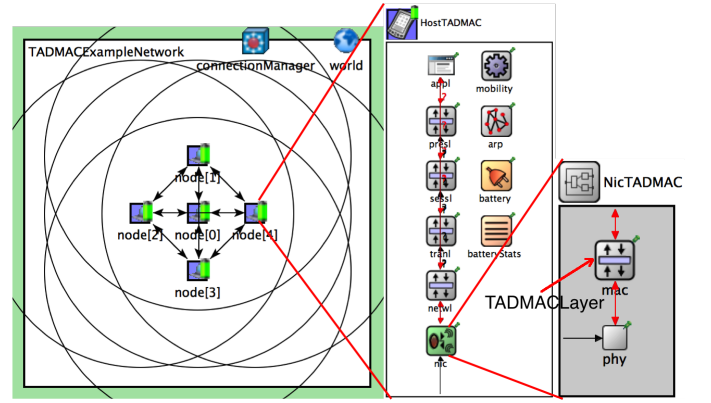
TADMACExampleNetwork

connectionManager

world

node[1]

node[2]

node[0]

node[4]

node[3]

HostTADMAC

appl

mobility

presl

arp

sessl

battery

tranl

batteryStats

netwl

nic

NicTADMAC

TADMACLayer

mac

phy